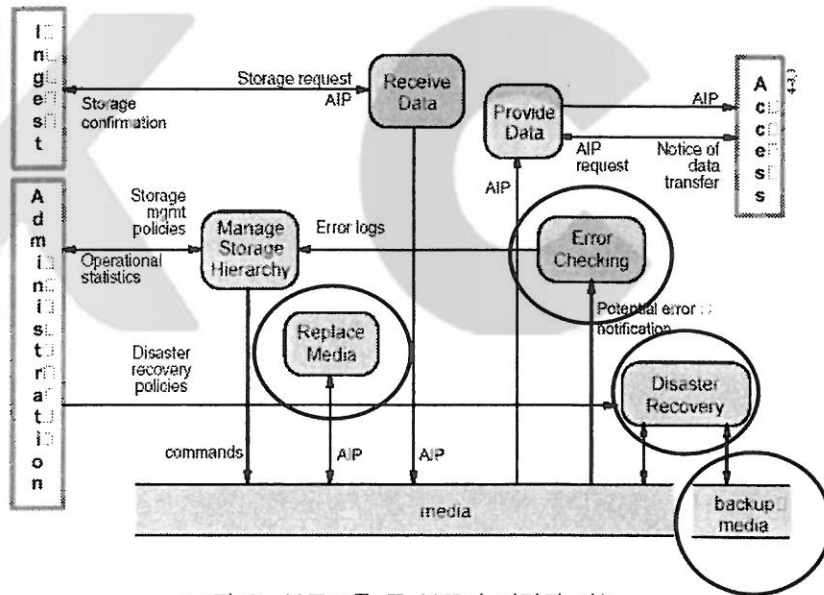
Ingest

Storage request
AIP
Storage confirmation

Receive Data

Provide Data

AIP

Access

AIP request

Notice of data transfer

Administration

Storage mgmt policies

Operational statistics

Manage Storage Hierarchy

Error logs

Error Checking

AIP

Potential error notification

Replace Media

Disaster recovery policies

Disaster Recovery

commands

AIP

AIP

media

backup media

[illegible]